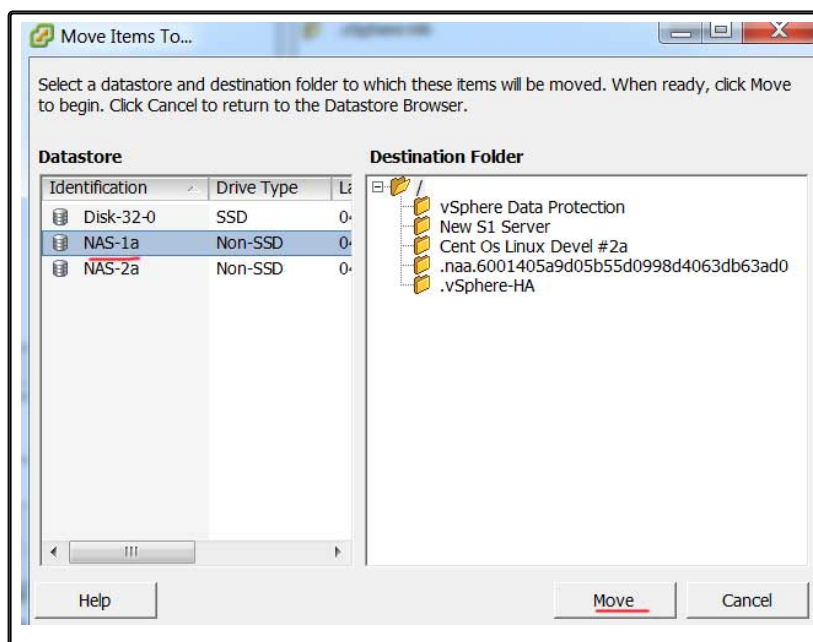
Move Items To...

Select a datastore and destination folder to which these items will be moved. When ready, click Move to begin. Click Cancel to return to the Datastore Browser.

Datastore

| Identification | Drive Type | La |
|---|---|---|
| Disk-32-0 | SSD | 0 |
| NAS-1a | Non-SSD | 0 |
| NAS-2a | Non-SSD | 0 |

Destination Folder

/
vSphere Data Protection
New S1 Server
Cent Os Linux Devel #2a
.naa.6001405a9d05b55d0998d4063db63ad0
.vSphere-HA

Help

Move

Cancel